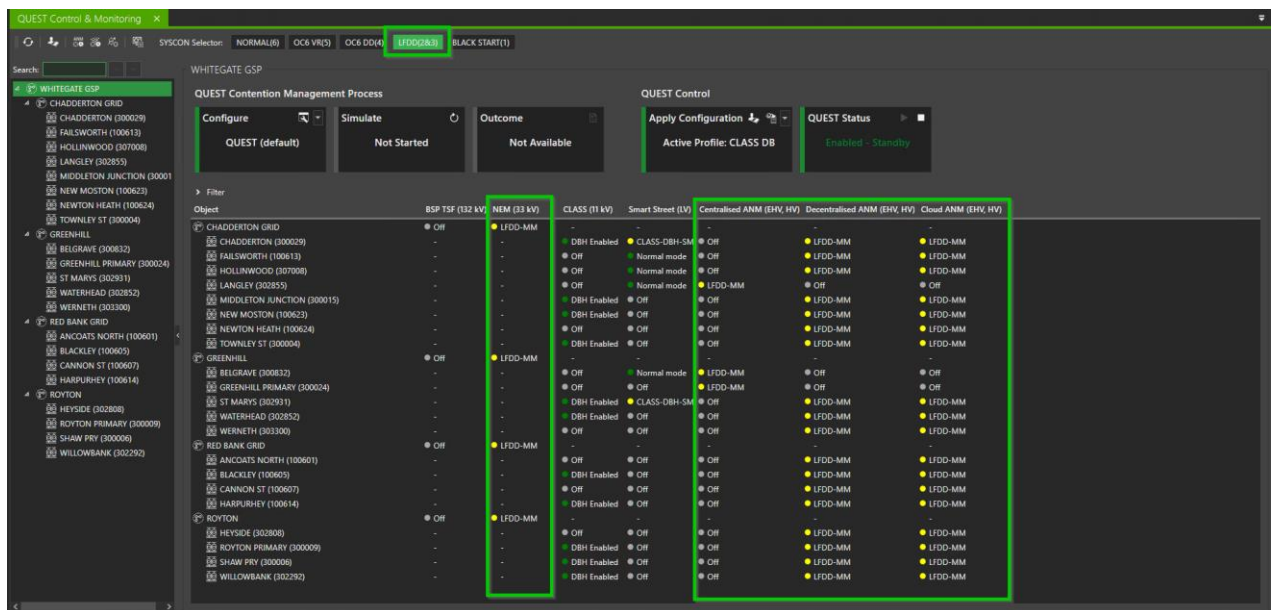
QUEST Control & Monitoring ×

SYSCON Selector: NORMAL(6) OC6 VR(5) OC6 DD(4) LFDD(2&3) BLACK START(1)

Search:

WHITEGATE GSP
CHADDERTON GRID
CHADDERTON (300029)
FAILSWORTH (100613)
HOLLINWOOD (307008)
LANGLEY (302855)
MIDDLETON JUNCTION (30001
NEW MOSTON (100623)
NEWTON HEATH (100624)
TOWNLEY ST (300004)
GREENHILL
BELGRAVE (300832)
GREENHILL PRIMARY (300024)
ST MARYS (302931)
WATERHEAD (302852)
WERNETH (303300)
RED BANK GRID
ANCOATS NORTH (100601)
BLACKLEY (100605)
CANNON ST (100607)
HARPURHEY (100614)
ROYTON
HEYSIDE (302808)
ROYTON PRIMARY (300009)
SHAW PRY (300006)
WILLOWBANK (302292)

WHITEGATE GSP

QUEST Contention Management Process

Configure
QUEST (default)

Simulate
Not Started

Outcome
Not Available

QUEST Control

Apply Configuration
Active Profile: CLASS DB

QUEST Status
Enabled - Standby

Filter

| Object | BSP TSF (132 kV) | NEM (33 kV) | CLASS (11 kV) | Smart Street (LV) | Centralised ANM (EHV, HV) | Decentralised ANM (EHV, HV) | Cloud ANM (EHV, HV) |
|---|---|---|---|---|---|---|---|
| CHADDERTON GRID | Off | LFDD-MM | - | - | - | - | - |
| CHADDERTON (300029) | - | - | DBH Enabled | CLASS-DBH-SM | Off | LFDD-MM | LFDD-MM |
| FAILSWORTH (100613) | - | - | Off | Normal mode | Off | LFDD-MM | LFDD-MM |
| HOLLINWOOD (307008) | - | - | Off | Normal mode | Off | LFDD-MM | LFDD-MM |
| LANGLEY (302855) | - | - | Off | Normal mode | LFDD-MM | Off | Off |
| MIDDLETON JUNCTION (300015) | - | - | DBH Enabled | Off | Off | LFDD-MM | LFDD-MM |
| NEW MOSTON (100623) | - | - | DBH Enabled | Off | Off | LFDD-MM | LFDD-MM |
| NEWTON HEATH (100624) | - | - | Off | Off | Off | LFDD-MM | LFDD-MM |
| TOWNLEY ST (300004) | - | - | DBH Enabled | Off | Off | LFDD-MM | LFDD-MM |
| GREENHILL | Off | LFDD-MM | - | - | - | - | - |
| BELGRAVE (300832) | - | - | Off | Normal mode | LFDD-MM | Off | Off |
| GREENHILL PRIMARY (300024) | - | - | Off | Off | LFDD-MM | Off | Off |
| ST MARYS (302931) | - | - | DBH Enabled | CLASS-DBH-SM | Off | LFDD-MM | LFDD-MM |
| WATERHEAD (302852) | - | - | DBH Enabled | Off | Off | LFDD-MM | LFDD-MM |
| WERNETH (303300) | - | - | Off | Off | Off | LFDD-MM | LFDD-MM |
| RED BANK GRID | Off | LFDD-MM | - | - | - | - | - |
| ANCOATS NORTH (100601) | - | - | Off | Off | Off | LFDD-MM | LFDD-MM |
| BLACKLEY (100605) | - | - | DBH Enabled | Off | Off | LFDD-MM | LFDD-MM |
| CANNON ST (100607) | - | - | Off | Off | Off | LFDD-MM | LFDD-MM |
| HARPURHEY (100614) | - | - | DBH Enabled | Off | Off | LFDD-MM | LFDD-MM |
| ROYTON | Off | LFDD-MM | - | - | - | - | - |
| HEYSIDE (302808) | - | - | Off | Off | Off | LFDD-MM | LFDD-MM |
| ROYTON PRIMARY (300009) | - | - | DBH Enabled | Off | Off | LFDD-MM | LFDD-MM |
| SHAW PRY (300006) | - | - | DBH Enabled | Off | Off | LFDD-MM | LFDD-MM |
| WILLOWBANK (302292) | - | - | DBH Enabled | Off | Off | LFDD-MM | LFDD-MM |